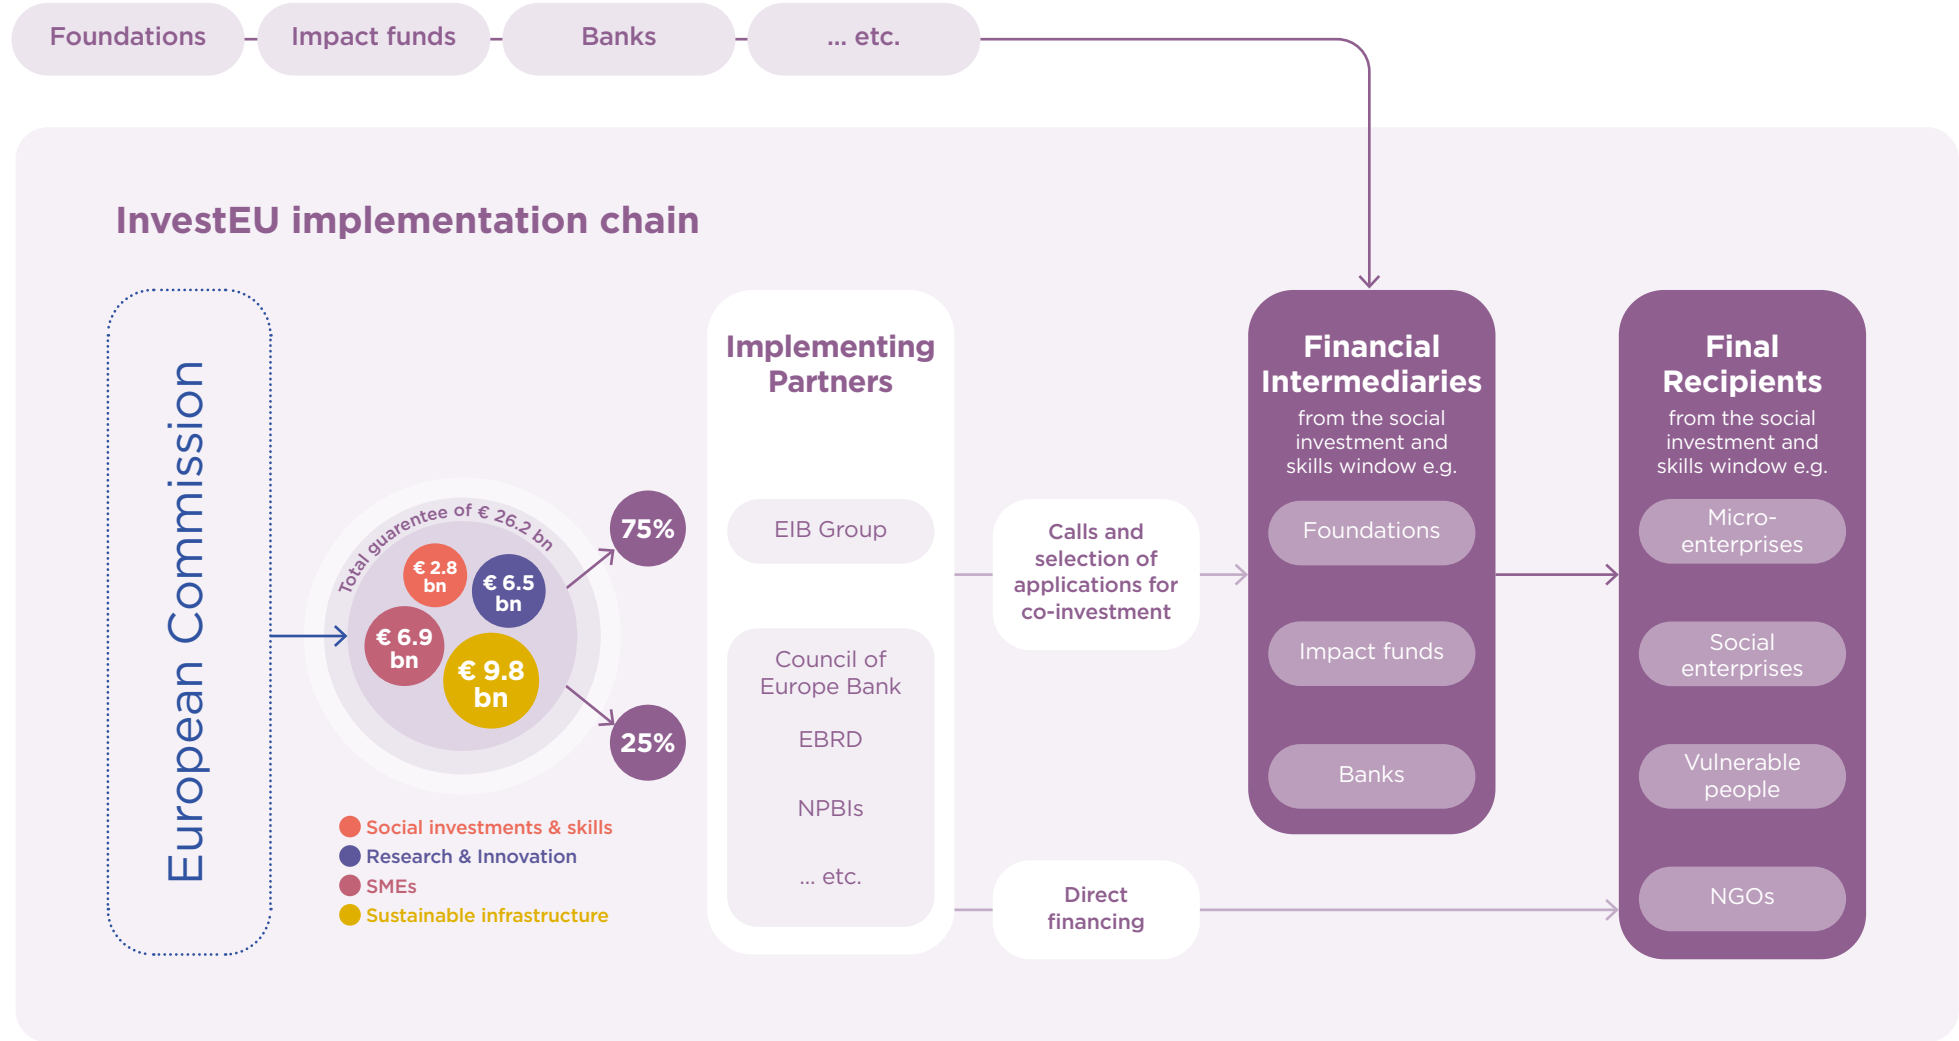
Foundations
Impact funds
Banks
... etc.

InvestEU implementation chain

European Commission

Total guarantee of € 26.2 bn

€ 2.8 bn
€ 6.5 bn
€ 6.9 bn
€ 9.8 bn

75%
25%

Social investments & skills
Research & Innovation
SMEs
Sustainable infrastructure

Implementing Partners

EIB Group

Council of Europe Bank
EBRD
NPBIs
... etc.

Calls and selection of applications for co-investment

Direct financing

Financial Intermediaries
from the social investment and skills window e.g.

Foundations
Impact funds
Banks

Final Recipients
from the social investment and skills window e.g.

Micro-enterprises
Social enterprises
Vulnerable people
NGOs